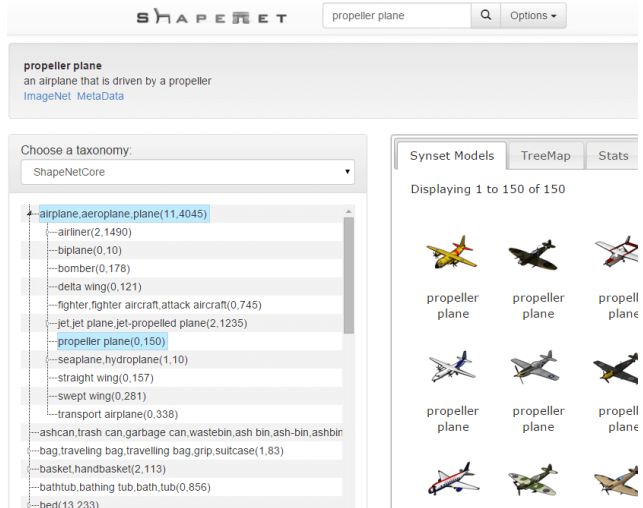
SHAPENET

propeller plane

Options

propeller plane
an airplane that is driven by a propeller
ImageNet MetaData

Choose a taxonomy:
ShapeNetCore

airplane,aeroplane,plane(11,4045)
airliner(2,1490)
biplane(0,10)
bomber(0,178)
delta wing(0,121)
fighter,fighter aircraft,attack aircraft(0,745)
jet,jet plane,jet-propelled plane(2,1235)
propeller plane(0,150)
seaplane,hydroplane(1,10)
straight wing(0,157)
swept wing(0,281)
transport airplane(0,338)
ashcan,trash can,garbage can,wastebin,ash bin,ash-bin,ashbin
bag,traveling bag,travelling bag,grip,suitcase(1,83)
basket,handbasket(2,113)
bathtub,bathing tub,bath,tub(0,856)
bed(13,233)

Synset Models TreeMap Stats

Displaying 1 to 150 of 150

propeller plane
propeller plane
propell plane
propeller plane
propeller plane
propell plane